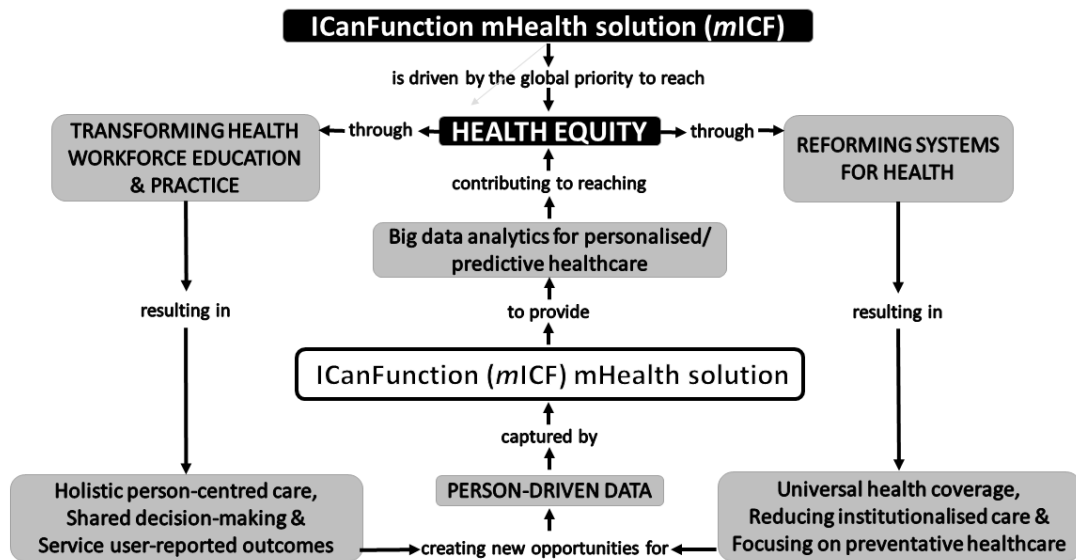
ICanFunction mHealth solution (*m*ICF)

is driven by the global priority to reach

TRANSFORMING HEALTH WORKFORCE EDUCATION & PRACTICE

through

HEALTH EQUITY

through

REFORMING SYSTEMS FOR HEALTH

contributing to reaching

Big data analytics for personalised/ predictive healthcare

resulting in

to provide

resulting in

ICanFunction (*m*ICF) mHealth solution

captured by

PERSON-DRIVEN DATA

Holistic person-centred care, Shared decision-making & Service user-reported outcomes

creating new opportunities for

Universal health coverage, Reducing institutionalised care & Focusing on preventative healthcare